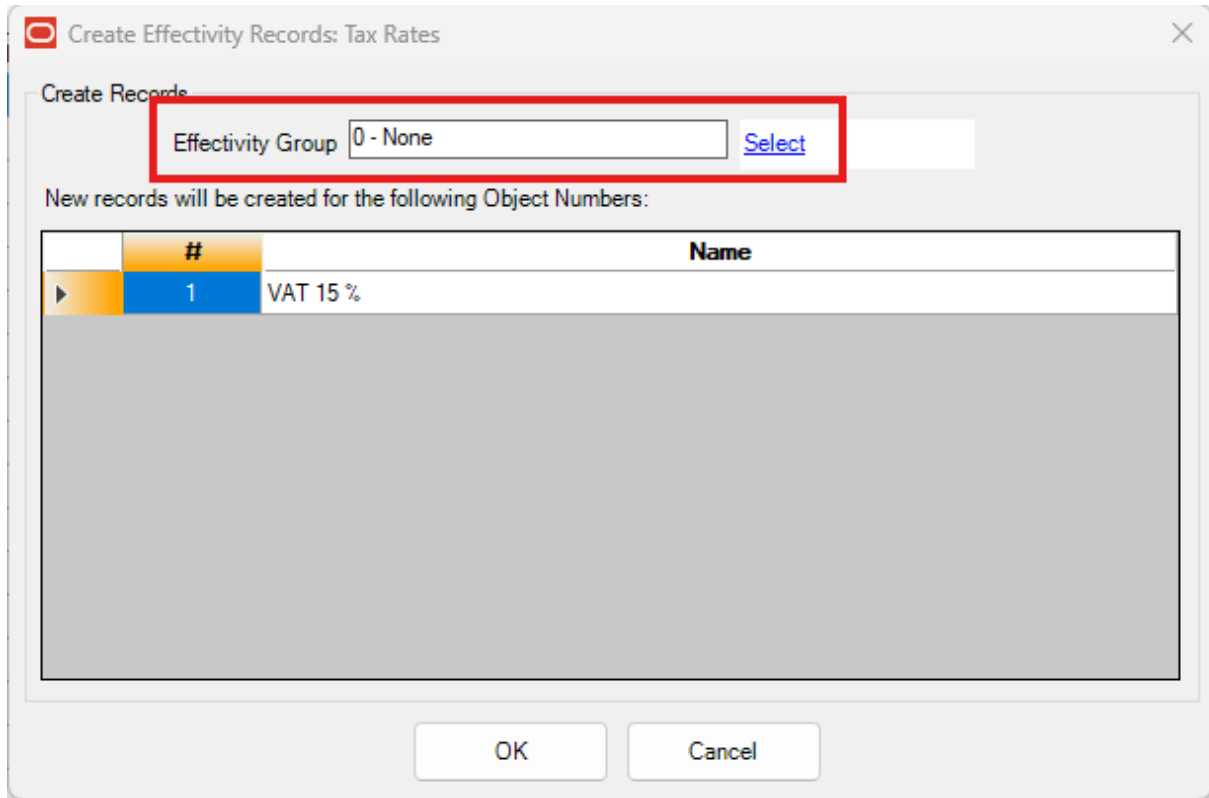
Create Effectivity Records: Tax Rates

Create Records

Effectivity Group 0 - None Select

New records will be created for the following Object Numbers:

| # | Name |
|---|---|
| 1 | VAT 15 % |

OK Cancel